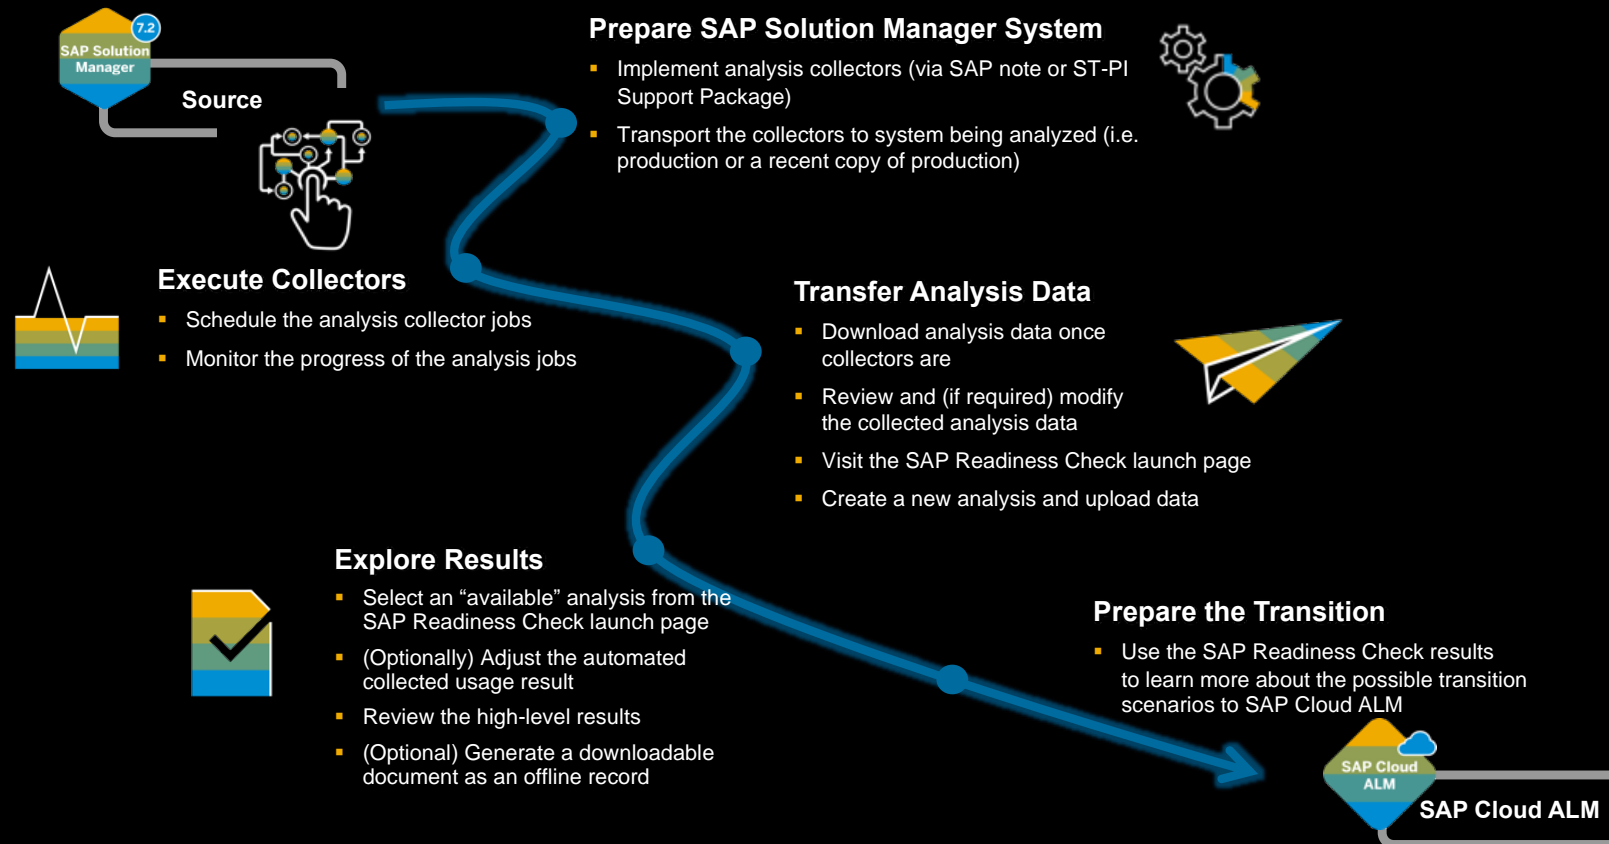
7.2
SAP Solution Manager

Source

Prepare SAP Solution Manager System
▪ Implement analysis collectors (via SAP note or ST-PI Support Package)
▪ Transport the collectors to system being analyzed (i.e. production or a recent copy of production)

Execute Collectors
▪ Schedule the analysis collector jobs
▪ Monitor the progress of the analysis jobs

Transfer Analysis Data
▪ Download analysis data once collectors are
▪ Review and (if required) modify the collected analysis data
▪ Visit the SAP Readiness Check launch page
▪ Create a new analysis and upload data

Explore Results
▪ Select an “available” analysis from the SAP Readiness Check launch page
▪ (Optionally) Adjust the automated collected usage result
▪ Review the high-level results
▪ (Optional) Generate a downloadable document as an offline record

Prepare the Transition
▪ Use the SAP Readiness Check results to learn more about the possible transition scenarios to SAP Cloud ALM

SAP Cloud ALM

SAP Cloud ALM